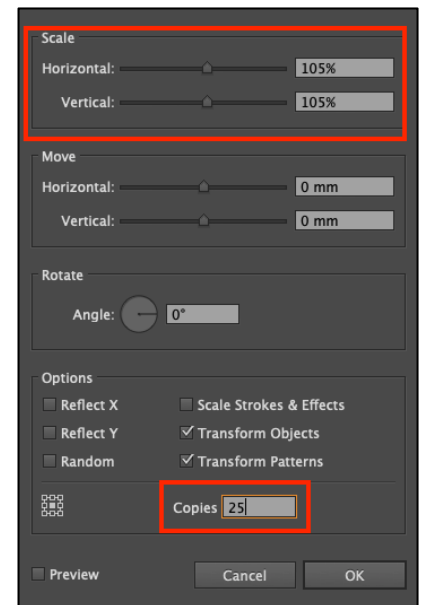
Scale
Horizontal: 105%
Vertical: 105%

Move
Horizontal: 0 mm
Vertical: 0 mm

Rotate
Angle: 0°

Options
Reflect X
Reflect Y
Random
Scale Strokes & Effects
☑ Transform Objects
☑ Transform Patterns

Copies 25

Preview
Cancel
OK